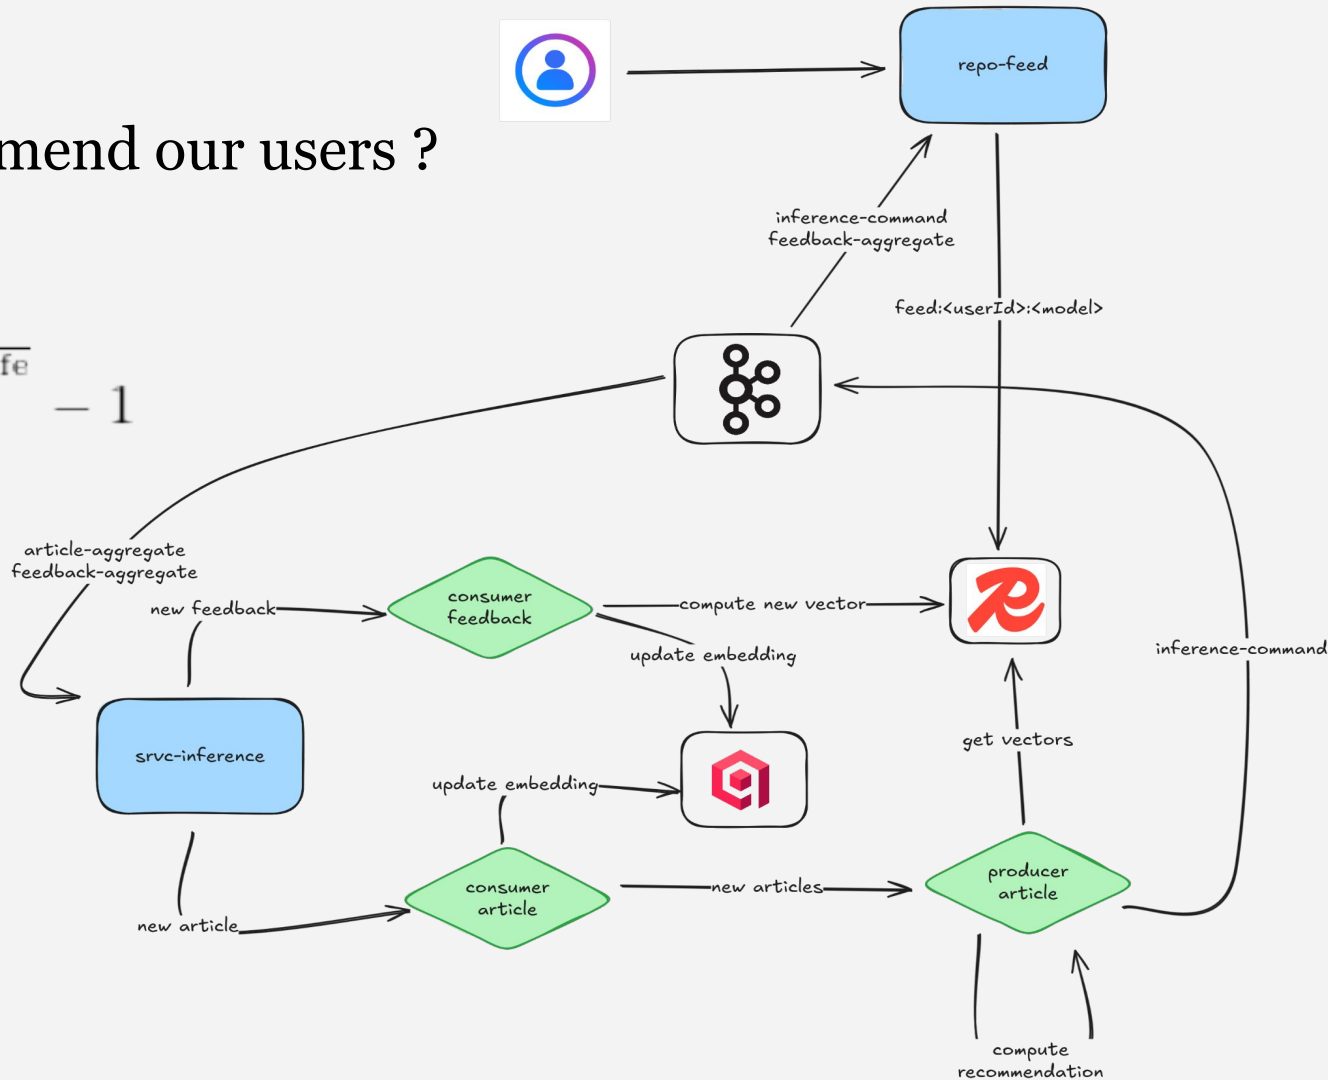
mend our users ?

fe

$-1$

repo-feed

inference-command
feedback-aggregate

feed:<userId>:<model>

article-aggregate
feedback-aggregate

new feedback

consumer feedback

compute new vector

update embedding

inference-command

srvc-inference

get vectors

update embedding

new article

consumer article

new articles

producer article

compute recommendation